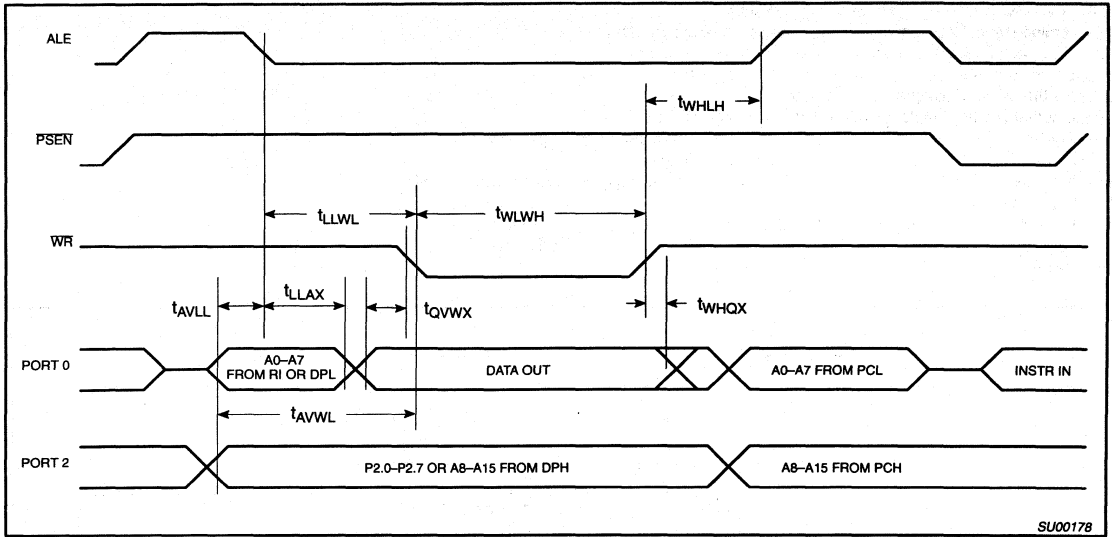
ALE

$\overline{PSEN}$

$\overline{WR}$

PORT 0

PORT 2

$t_{WHLH}$

$t_{LLWL}$

$t_{WLWH}$

$t_{AVLL}$

$t_{LLAX}$

$t_{QVWX}$

$t_{WHQX}$

A0–A7 FROM RI OR DPL

DATA OUT

A0–A7 FROM PCL

INSTR IN

$t_{AVWL}$

P2.0–P2.7 OR A8–A15 FROM DPH

A8–A15 FROM PCH

SU00178